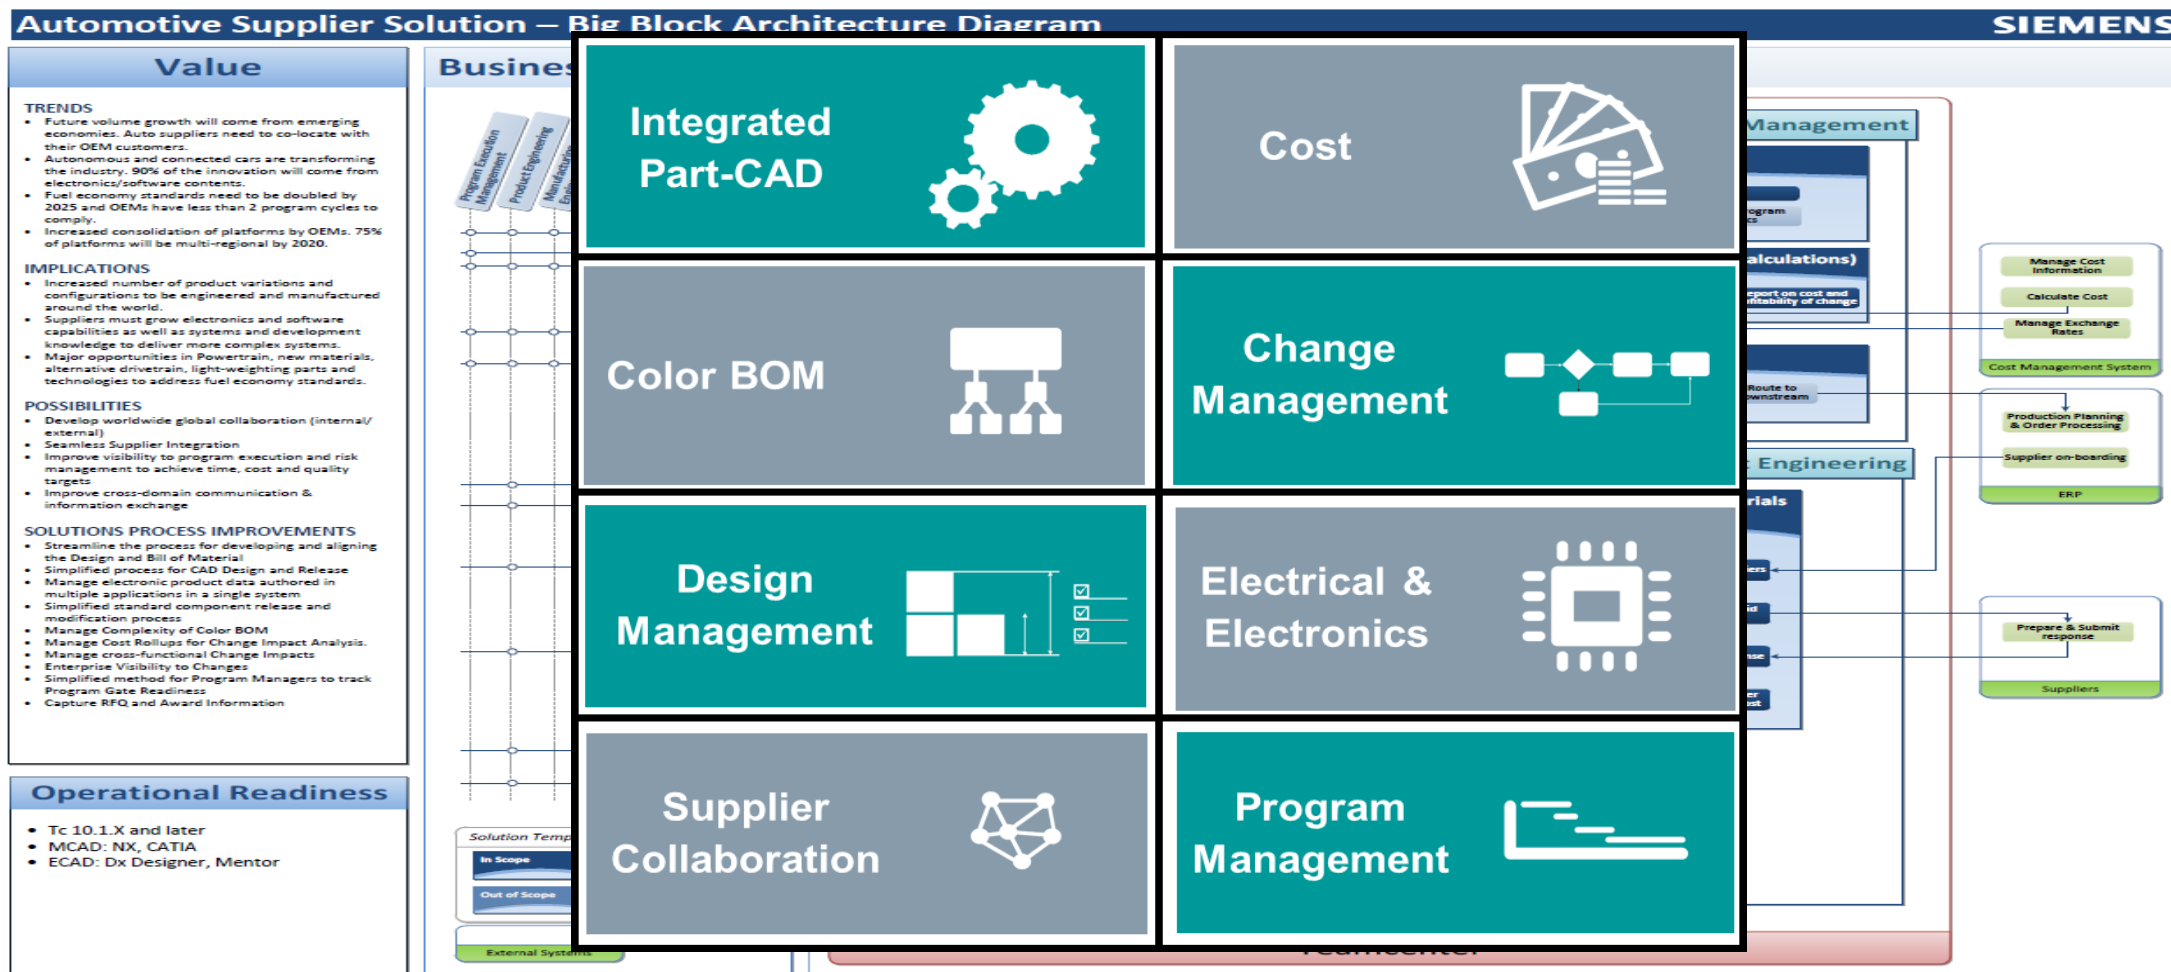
Automotive Supplier Solution – Big Block Architecture Diagram

SIEMENS

Value

TRENDS
- Future volume growth will come from emerging economies. Auto suppliers need to co-locate with their OEM customers.
- Autonomous and connected cars are transforming the industry. 90% of the innovation will come from electronics/software contents.
- Fuel economy standards need to be doubled by 2025 and OEMs have less than 2 program cycles to comply.
- Increased consolidation of platforms by OEMs. 75% of platforms will be multi-regional by 2020.

IMPLICATIONS
- Increased number of product variations and configurations to be engineered and manufactured around the world.
- Suppliers must grow electronics and software capabilities as well as systems and development knowledge to deliver more complex systems.
- Major opportunities in Powertrain, new materials, alternative drivetrain, light-weighting parts and technologies to address fuel economy standards.

POSSIBILITIES
- Develop worldwide global collaboration (internal/external)
- Seamless Supplier Integration
- Improve visibility to program execution and risk management to achieve time, cost and quality targets
- Improve cross-domain communication & information exchange

SOLUTIONS PROCESS IMPROVEMENTS
- Streamline the process for developing and aligning the Design and Bill of Material
- Simplified process for CAD Design and Release
- Manage electronic product data authored in multiple applications in a single system
- Simplified standard component release and modification process
- Manage Complexity of Color BOM
- Manage Cost Rollups for Change Impact Analysis.
- Manage cross-functional Change Impacts
- Enterprise Visibility to Changes
- Simplified method for Program Managers to track Program Gate Readiness
- Capture RFQ and Award Information

Operational Readiness
- Tc 10.1.X and later
- MCAD: NX, CATIA
- ECAD: Dx Designer, Mentor

Busines

Program Execution Management
Product Engineering
Manufacturing Engi

Solution Temp
In Scope
Out of Scope
External Systems

Integrated Part-CAD

Cost

Color BOM

Change Management

Design Management

Electrical & Electronics

Supplier Collaboration

Program Management

Management
ogram
alculations)
eport on cost and ntability of change
Route to ownstream
Engineering
rials

Manage Cost Information
Calculate Cost
Manage Exchange Rates
Cost Management System
Production Planning & Order Processing
Supplier on-boarding
ERP
Prepare & Submit response
Suppliers